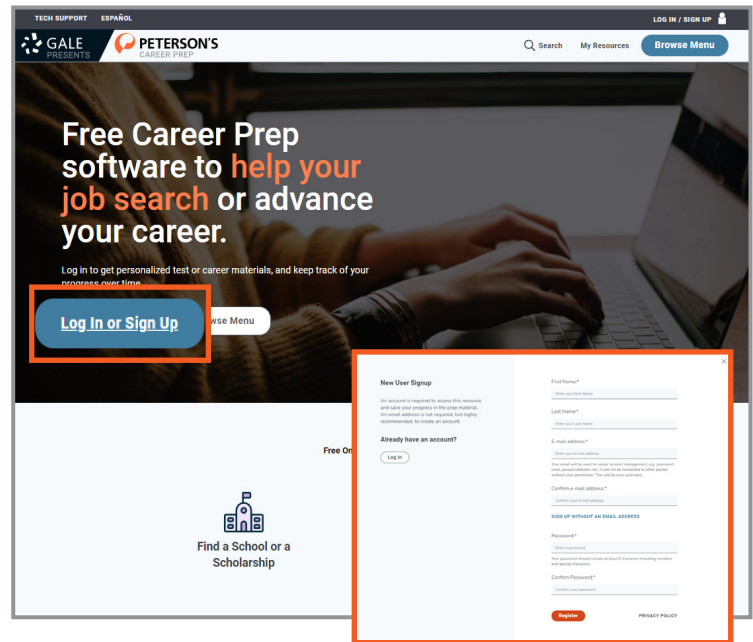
TECH SUPPORT ESPAÑOL

LOG IN / SIGN UP

GALE PRESENTS

PETERSON'S CAREER PREP

Search My Resources Browse Menu

Free Career Prep software to help your job search or advance your career.

Log in to get personalized test or career materials, and keep track of your progress over time.

Log In or Sign Up

Browse Menu

Free On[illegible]

Find a School or a Scholarship

×

New User Signup

An account is required to access this resource and save your progress in the prep material. An email address is not required, but highly recommended, to create an account.

Already have an account?

Log In

First Name*

Enter your First Name

Last Name*

Enter your Last Name

E-mail address*

Enter your e-mail address

Your email will be used for easier account management, e.g., password reset, account deletion, etc. It will not be forwarded to other parties without your permission. This will be your username.

Confirm e-mail address*

Confirm your e-mail address

SIGN UP WITHOUT AN EMAIL ADDRESS

Password*

Enter a password

Your password should contain at least 8 characters including numbers and special characters.

Confirm Password*

Confirm your password

Register

PRIVACY POLICY